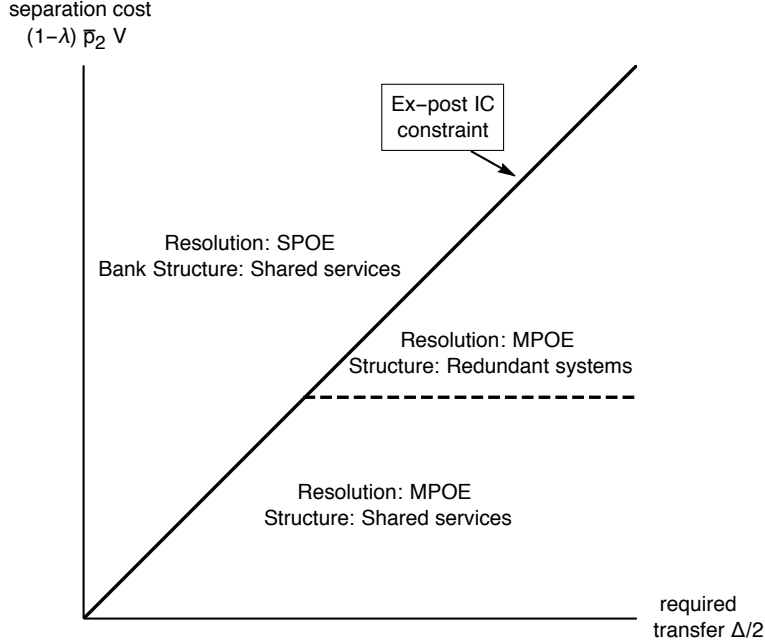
separation cost
$(1-\lambda)\ \overline{p}_2\ V$

Ex−post IC constraint

Resolution: SPOE
Bank Structure: Shared services

Resolution: MPOE
Structure: Redundant systems

Resolution: MPOE
Structure: Shared services

required transfer $\Delta/2$